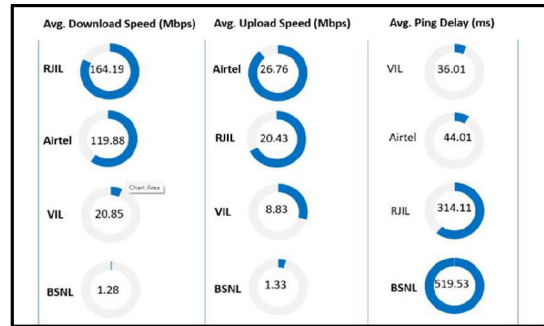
| Avg. Download Speed (Mbps) | | Avg. Upload Speed (Mbps) | | Avg. Ping Delay (ms) | |
|---|---|---|---|---|---|
| RJIL | 164.19 | Airtel | 26.76 | VIL | 36.01 |
| Airtel | 119.88 | RJIL | 20.43 | Airtel | 44.01 |
| VIL | 20.85 | VIL | 8.83 | RJIL | 314.11 |
| BSNL | 1.28 | BSNL | 1.33 | BSNL | 519.53 |

Chart Area